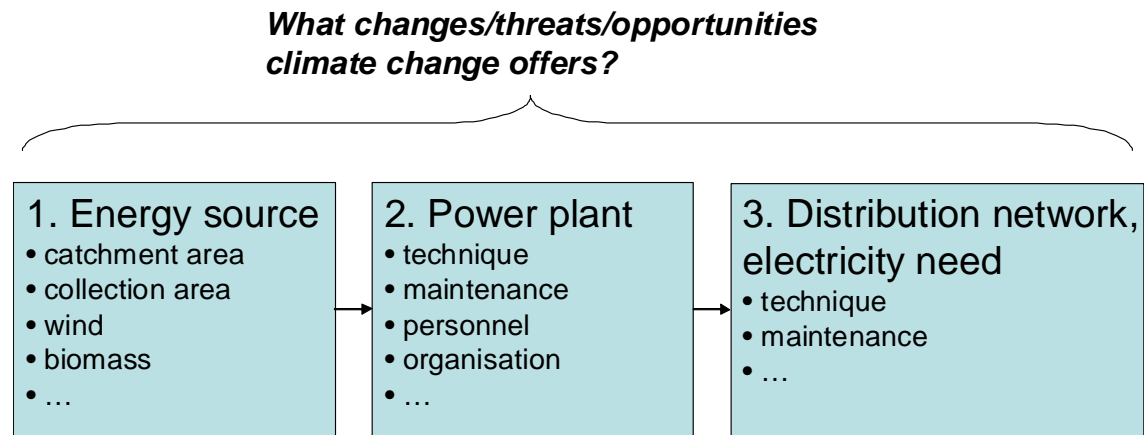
What changes/threats/opportunities climate change offers?

1. Energy source
• catchment area
• collection area
• wind
• biomass
• …

2. Power plant
• technique
• maintenance
• personnel
• organisation
• …

3. Distribution network, electricity need
• technique
• maintenance
• …